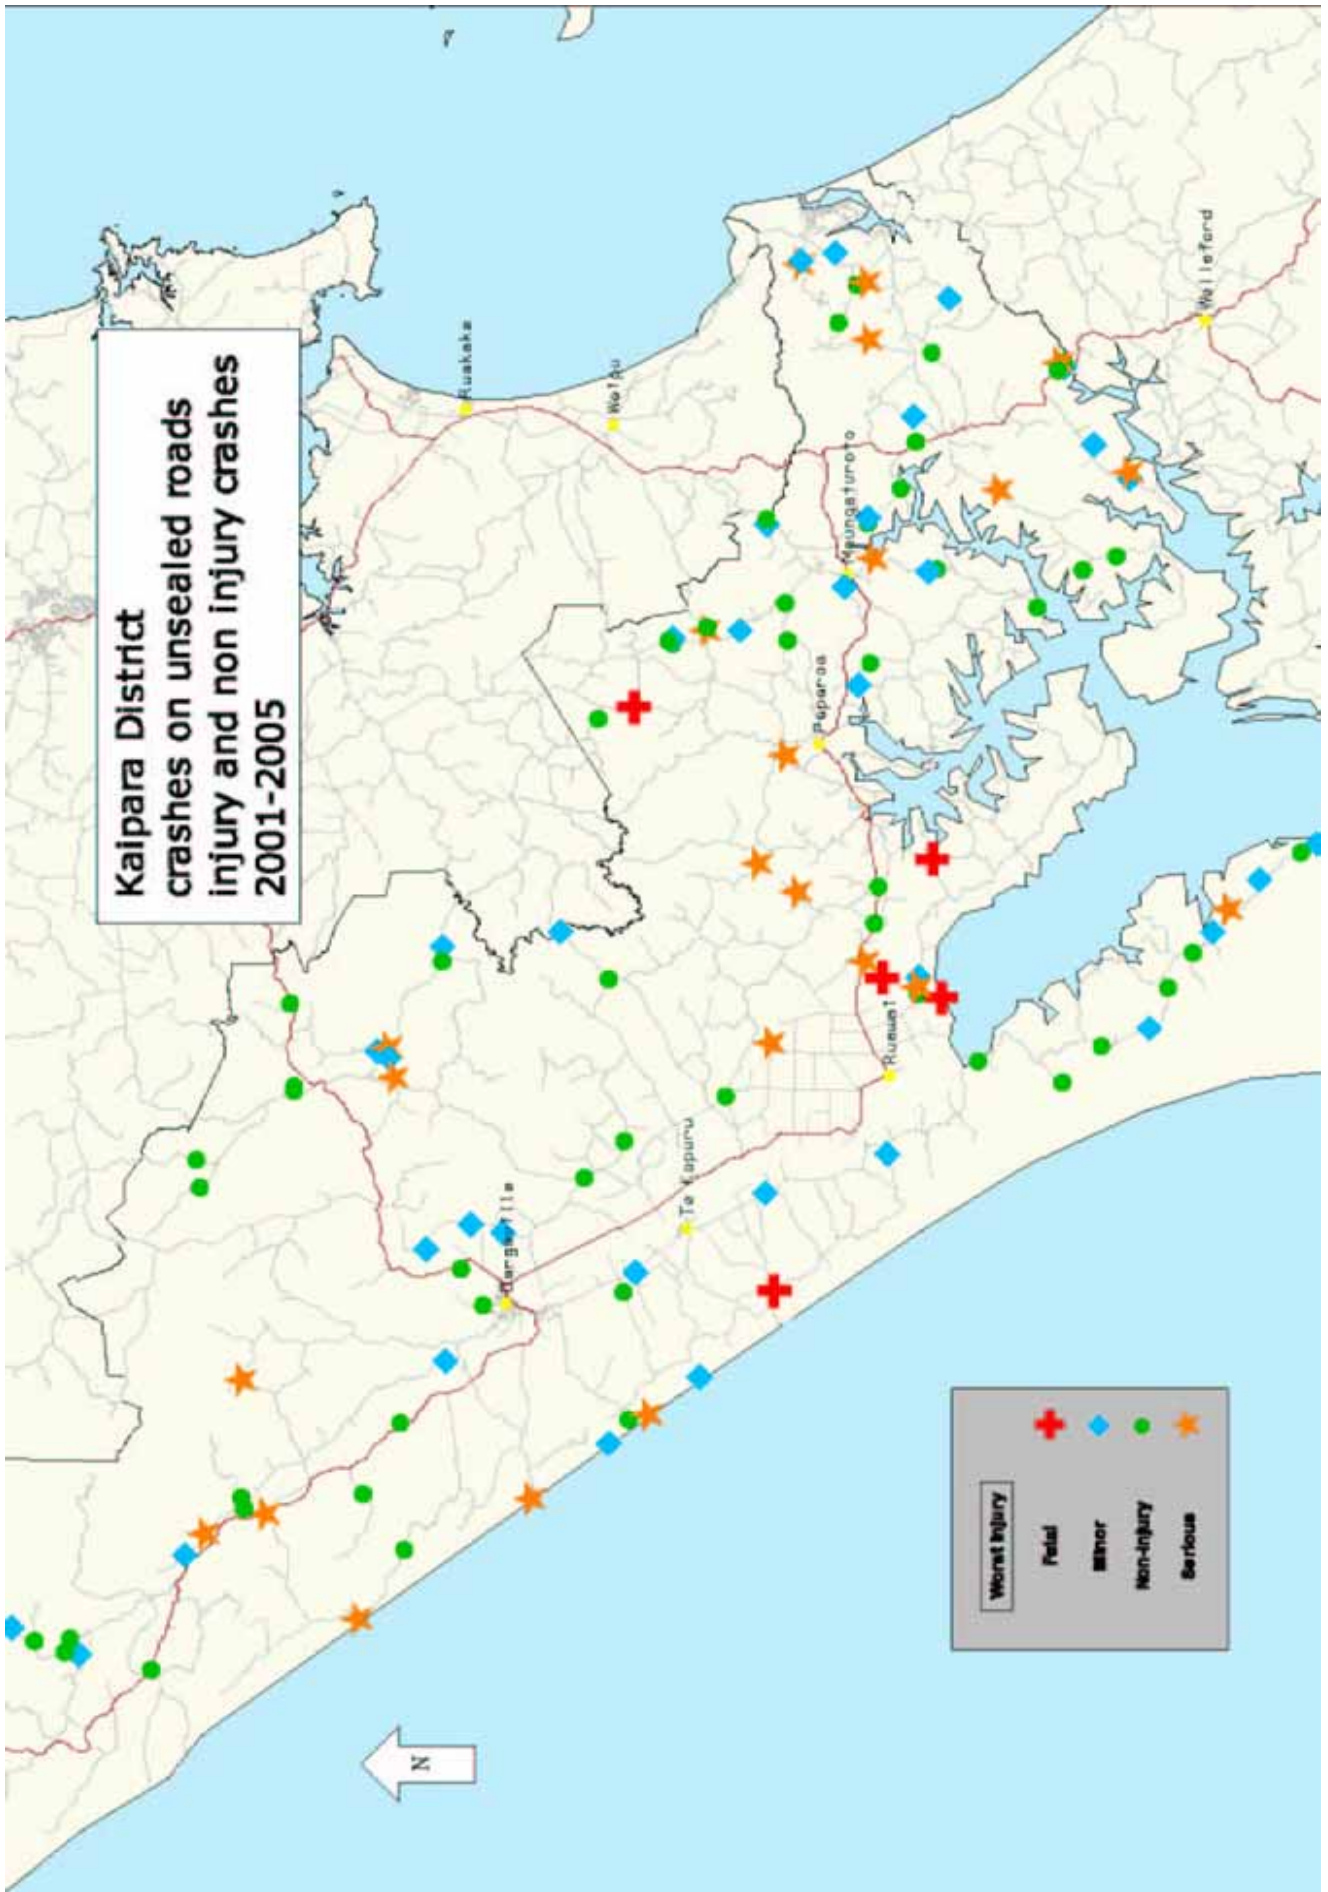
Kaipara District
crashes on unsealed roads
injury and non injury crashes
2001-2005

Ruakaka
Waipu
Wellsford
Maungaturoto
Paparoa
Ruawai
Te Kopuru
Dargaville

Worst Injury
Fatal
Minor
Non-injury
Serious

N